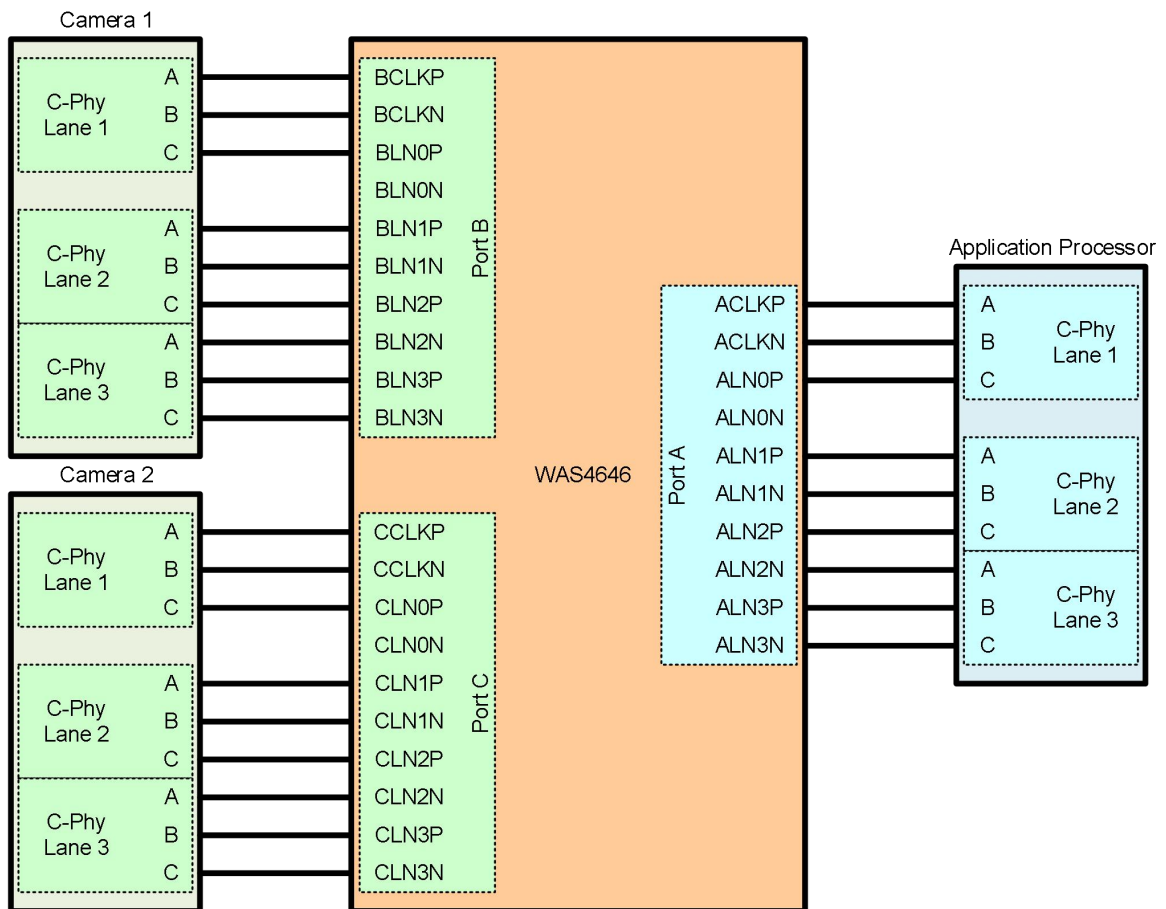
Camera 1

C-Phy Lane 1
A
B
C

C-Phy Lane 2
A
B
C

C-Phy Lane 3
A
B
C

Camera 2

C-Phy Lane 1
A
B
C

C-Phy Lane 2
A
B
C

C-Phy Lane 3
A
B
C

BCLKP
BCLKN
BLN0P
BLN0N
BLN1P
BLN1N
BLN2P
BLN2N
BLN3P
BLN3N
Port B

WAS4646

CCLKP
CCLKN
CLN0P
CLN0N
CLN1P
CLN1N
CLN2P
CLN2N
CLN3P
CLN3N
Port C

Port A
ACLKP
ACLKN
ALN0P
ALN0N
ALN1P
ALN1N
ALN2P
ALN2N
ALN3P
ALN3N

Application Processor

A
B
C
C-Phy Lane 1

A
B
C
C-Phy Lane 2

A
B
C
C-Phy Lane 3